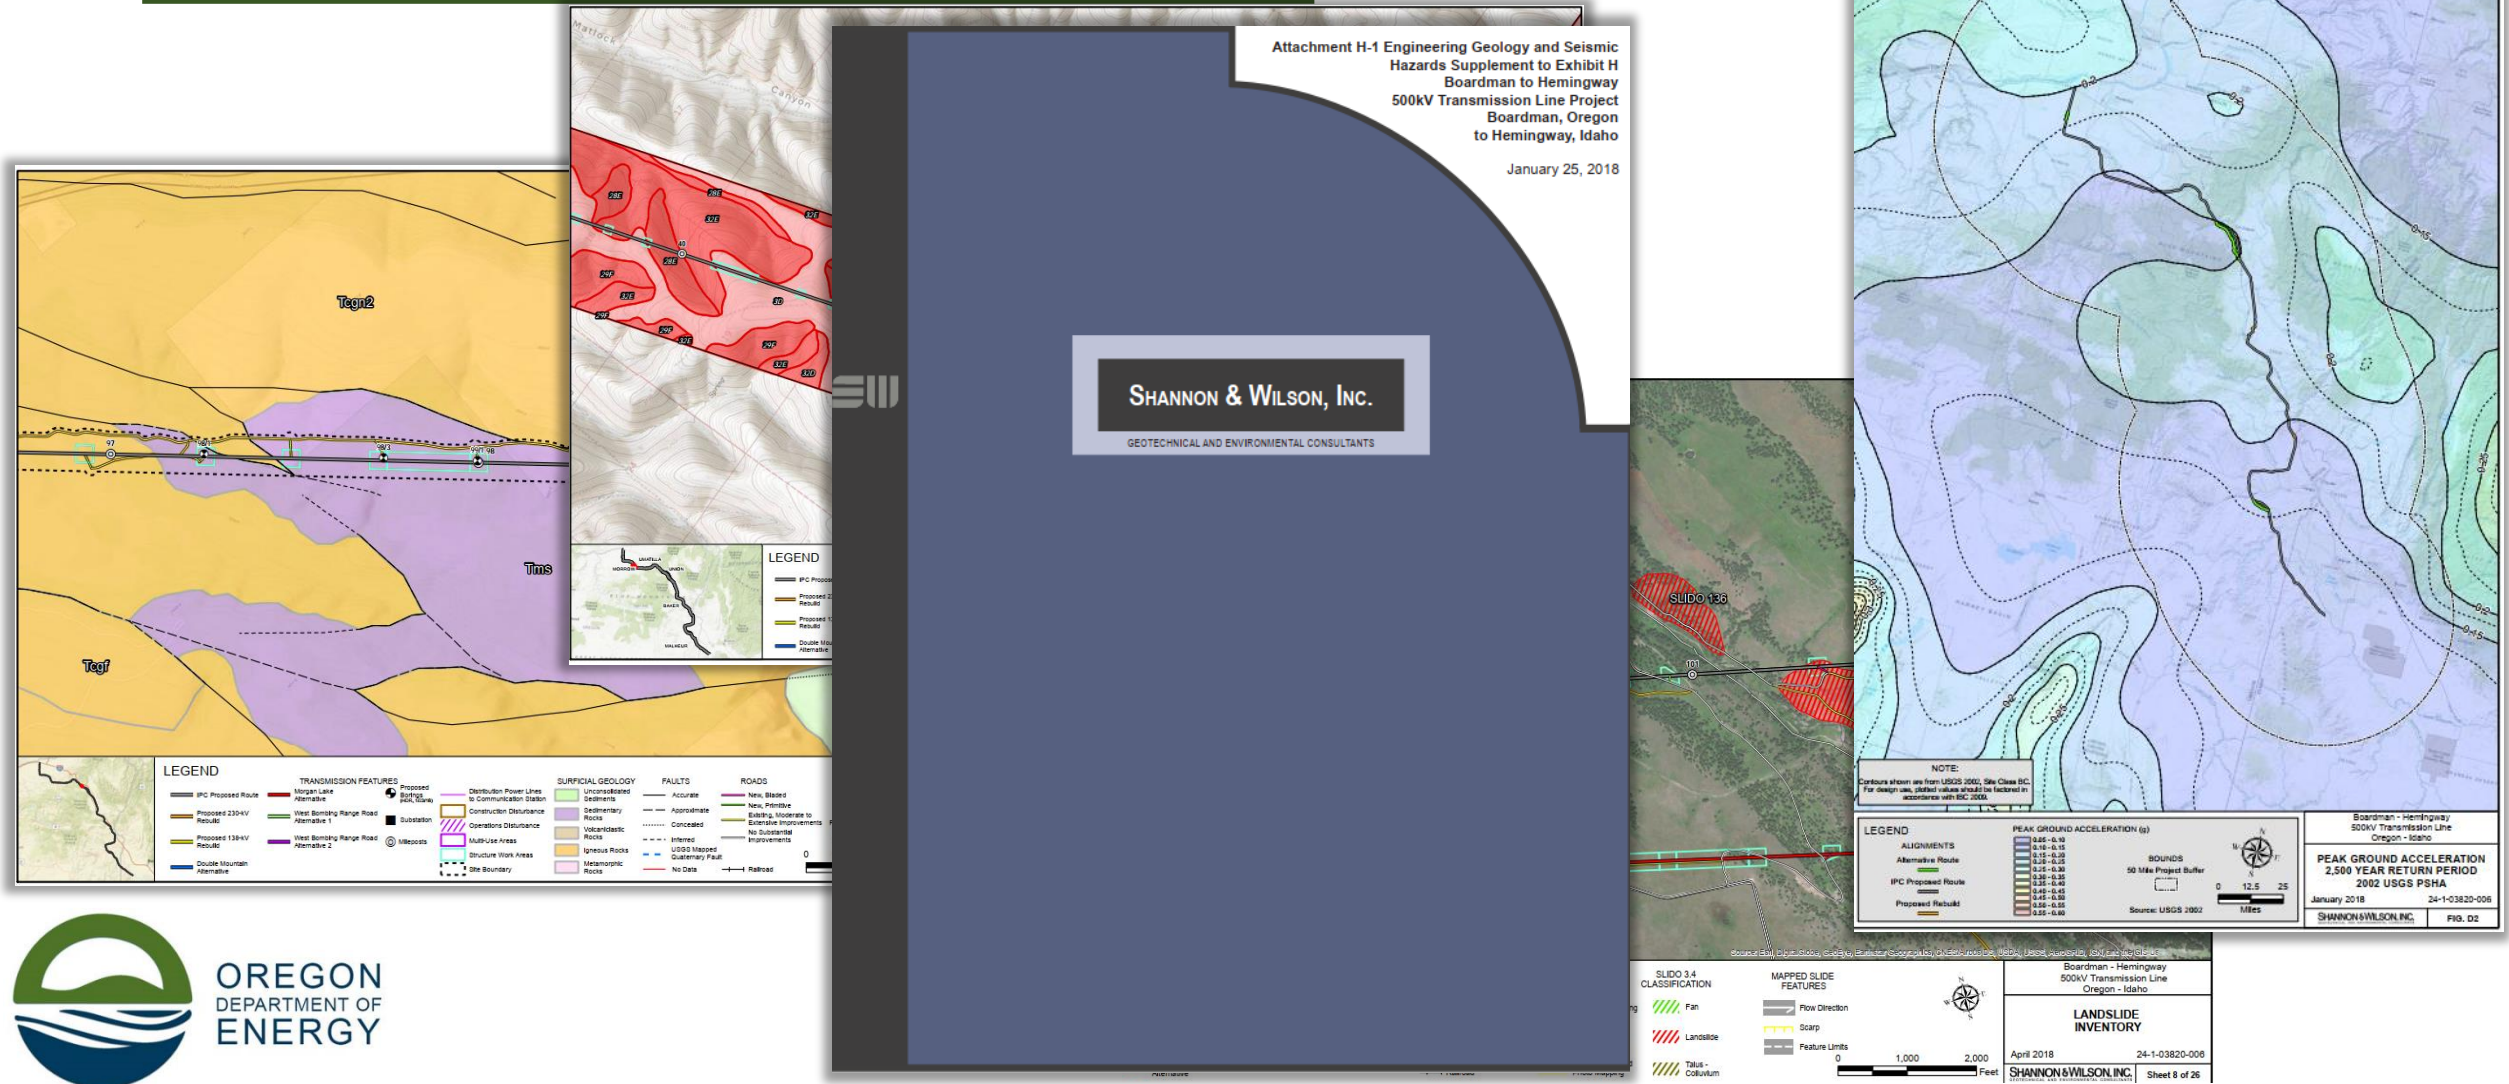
Attachment H-1 Engineering Geology and Seismic Hazards Supplement to Exhibit H
Boardman to Hemingway
500kV Transmission Line Project
Boardman, Oregon
to Hemingway, Idaho

January 25, 2018

SHANNON & WILSON, INC.
GEOTECHNICAL AND ENVIRONMENTAL CONSULTANTS

Tcgn2

Tms

Tcgf

LEGEND
TRANSMISSION FEATURES
IPC Proposed Route
Proposed 230-kV Rebuild
Proposed 138-kV Rebuild
Double Mountain Alternative
Morgan Lake Alternative
West Bombing Range Road Alternative 1
West Bombing Range Road Alternative 2
Proposed Borings
Substation
Mileposts
Distribution Power Lines to Communication Station
Construction Disturbance
Operations Disturbance
Multi-Use Areas
Structure Work Areas
Site Boundary
SURFICIAL GEOLOGY
Unconsolidated Sediments
Sedimentary Rocks
Volcaniclastic Rocks
Igneous Rocks
Metamorphic Rocks
FAULTS
Accurate
Approximate
Concealed
Inferred
USGS Mapped Quaternary Fault
No Data
ROADS
New, Bladed
New, Primitive
Existing, Moderate to Extensive Improvements
No Substantial Improvements
Railroad

Matlock
Canyon
LEGEND
IPC Propos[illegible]
Proposed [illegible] Rebuild
Proposed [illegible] Rebuild
Double Mou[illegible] Alternative

SLIDO 136

SLIDO 3.4 CLASSIFICATION
Fan
Landslide
Talus - Colluvium
MAPPED SLIDE FEATURES
Flow Direction
Scarp
Feature Limits
0 1,000 2,000 Feet
Boardman - Hemingway
500kV Transmission Line
Oregon - Idaho
LANDSLIDE INVENTORY
April 2018 24-1-03820-006
SHANNON & WILSON, INC.
Sheet 8 of 26

NOTE:
Contours shown are from USGS 2002, Site Class B/C. For design use, plotted values should be factored in accordance with IBC 2009.
LEGEND
ALIGNMENTS
Alternative Route
IPC Proposed Route
Proposed Rebuild
PEAK GROUND ACCELERATION (g)
BOUNDS
50 Mile Project Buffer
Source: USGS 2002
0 12.5 25
Miles
Boardman - Hemingway
500kV Transmission Line
Oregon - Idaho
PEAK GROUND ACCELERATION
2,500 YEAR RETURN PERIOD
2002 USGS PSHA
January 2018 24-1-03820-006
SHANNON & WILSON, INC.
FIG. D2

OREGON
DEPARTMENT OF
ENERGY